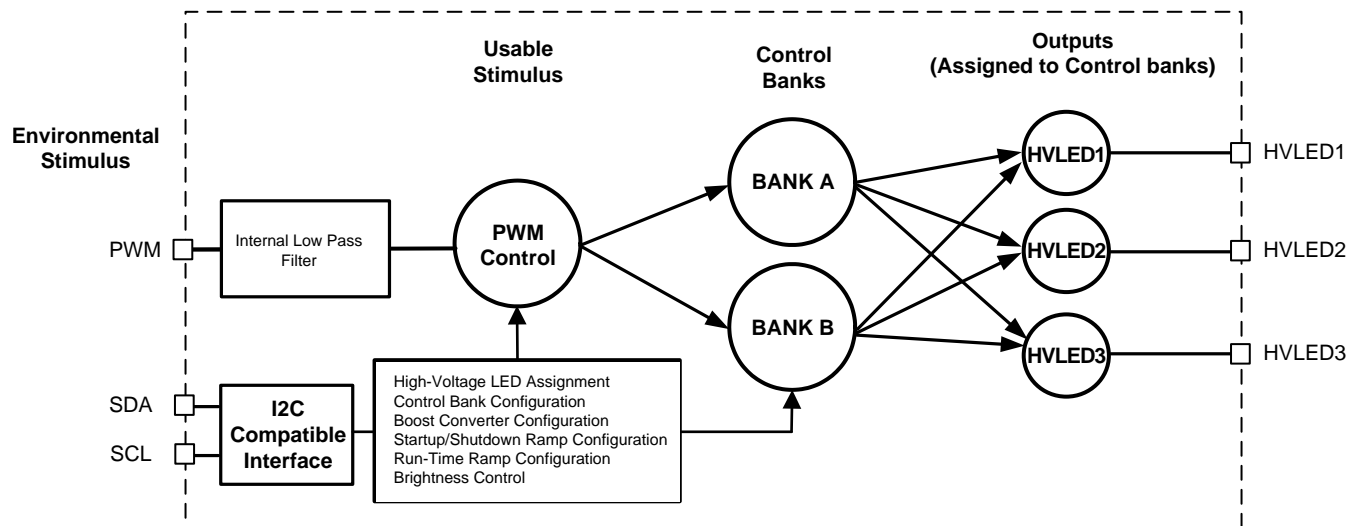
Usable Stimulus

Control Banks

Outputs (Assigned to Control banks)

Environmental Stimulus

PWM

Internal Low Pass Filter

PWM Control

BANK A

BANK B

HVLED1

HVLED2

HVLED3

HVLED1

HVLED2

HVLED3

SDA

SCL

I2C Compatible Interface

High-Voltage LED Assignment
Control Bank Configuration
Boost Converter Configuration
Startup/Shutdown Ramp Configuration
Run-Time Ramp Configuration
Brightness Control